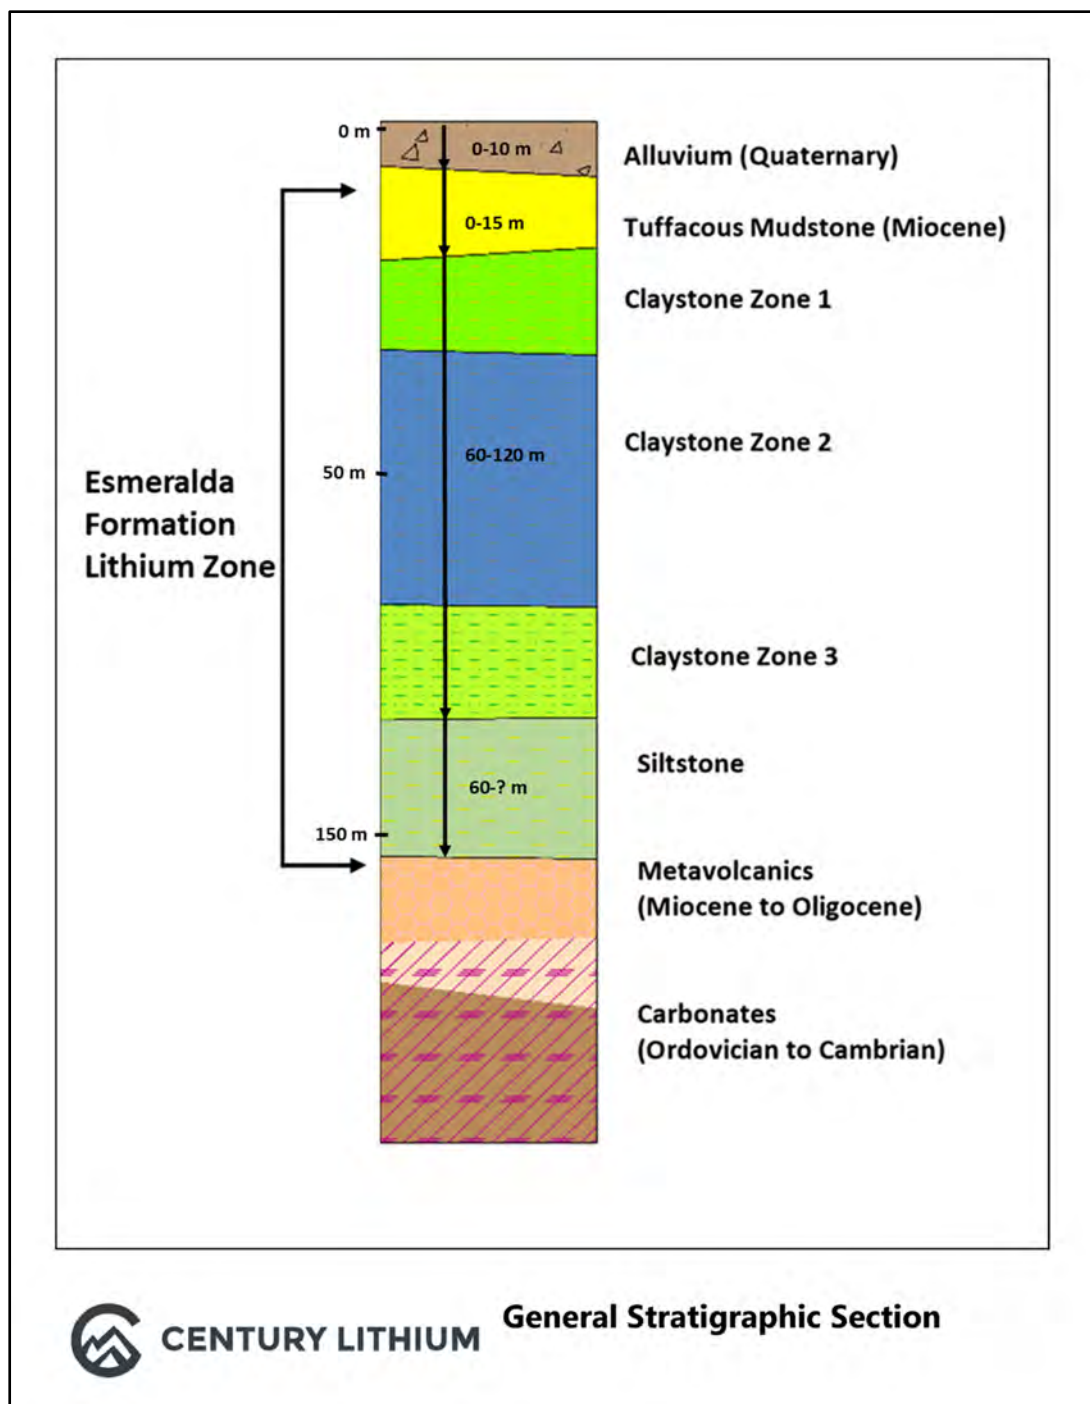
0 m

0-10 m

Alluvium (Quaternary)

0-15 m

Tuffacous Mudstone (Miocene)

Claystone Zone 1

60-120 m

Claystone Zone 2

50 m

Esmeralda Formation Lithium Zone

Claystone Zone 3

60-? m

Siltstone

150 m

Metavolcanics (Miocene to Oligocene)

Carbonates (Ordovician to Cambrian)

CENTURY LITHIUM

General Stratigraphic Section